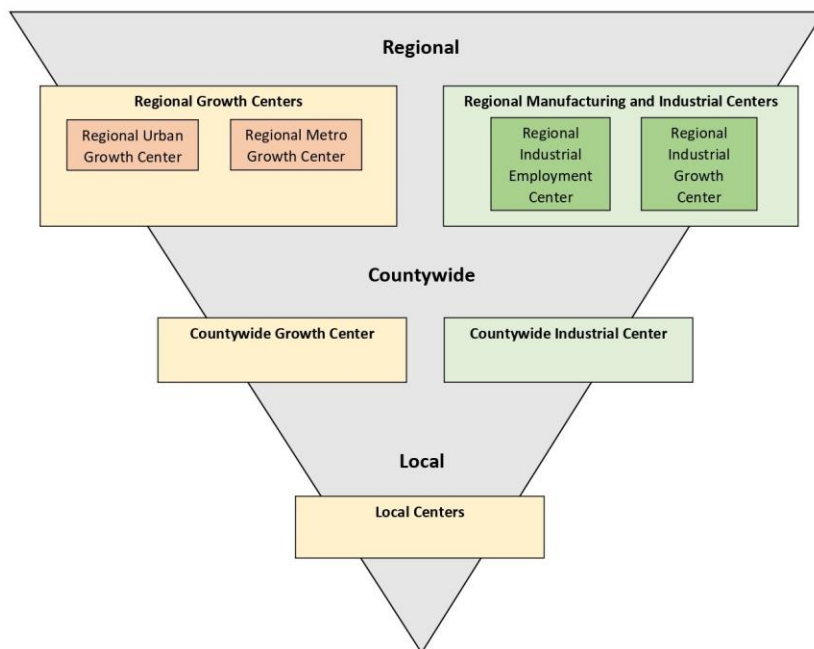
Regional

Regional Growth Centers

Regional Urban Growth Center

Regional Metro Growth Center

Regional Manufacturing and Industrial Centers

Regional Industrial Employment Center

Regional Industrial Growth Center

Countywide

Countywide Growth Center

Countywide Industrial Center

Local

Local Centers